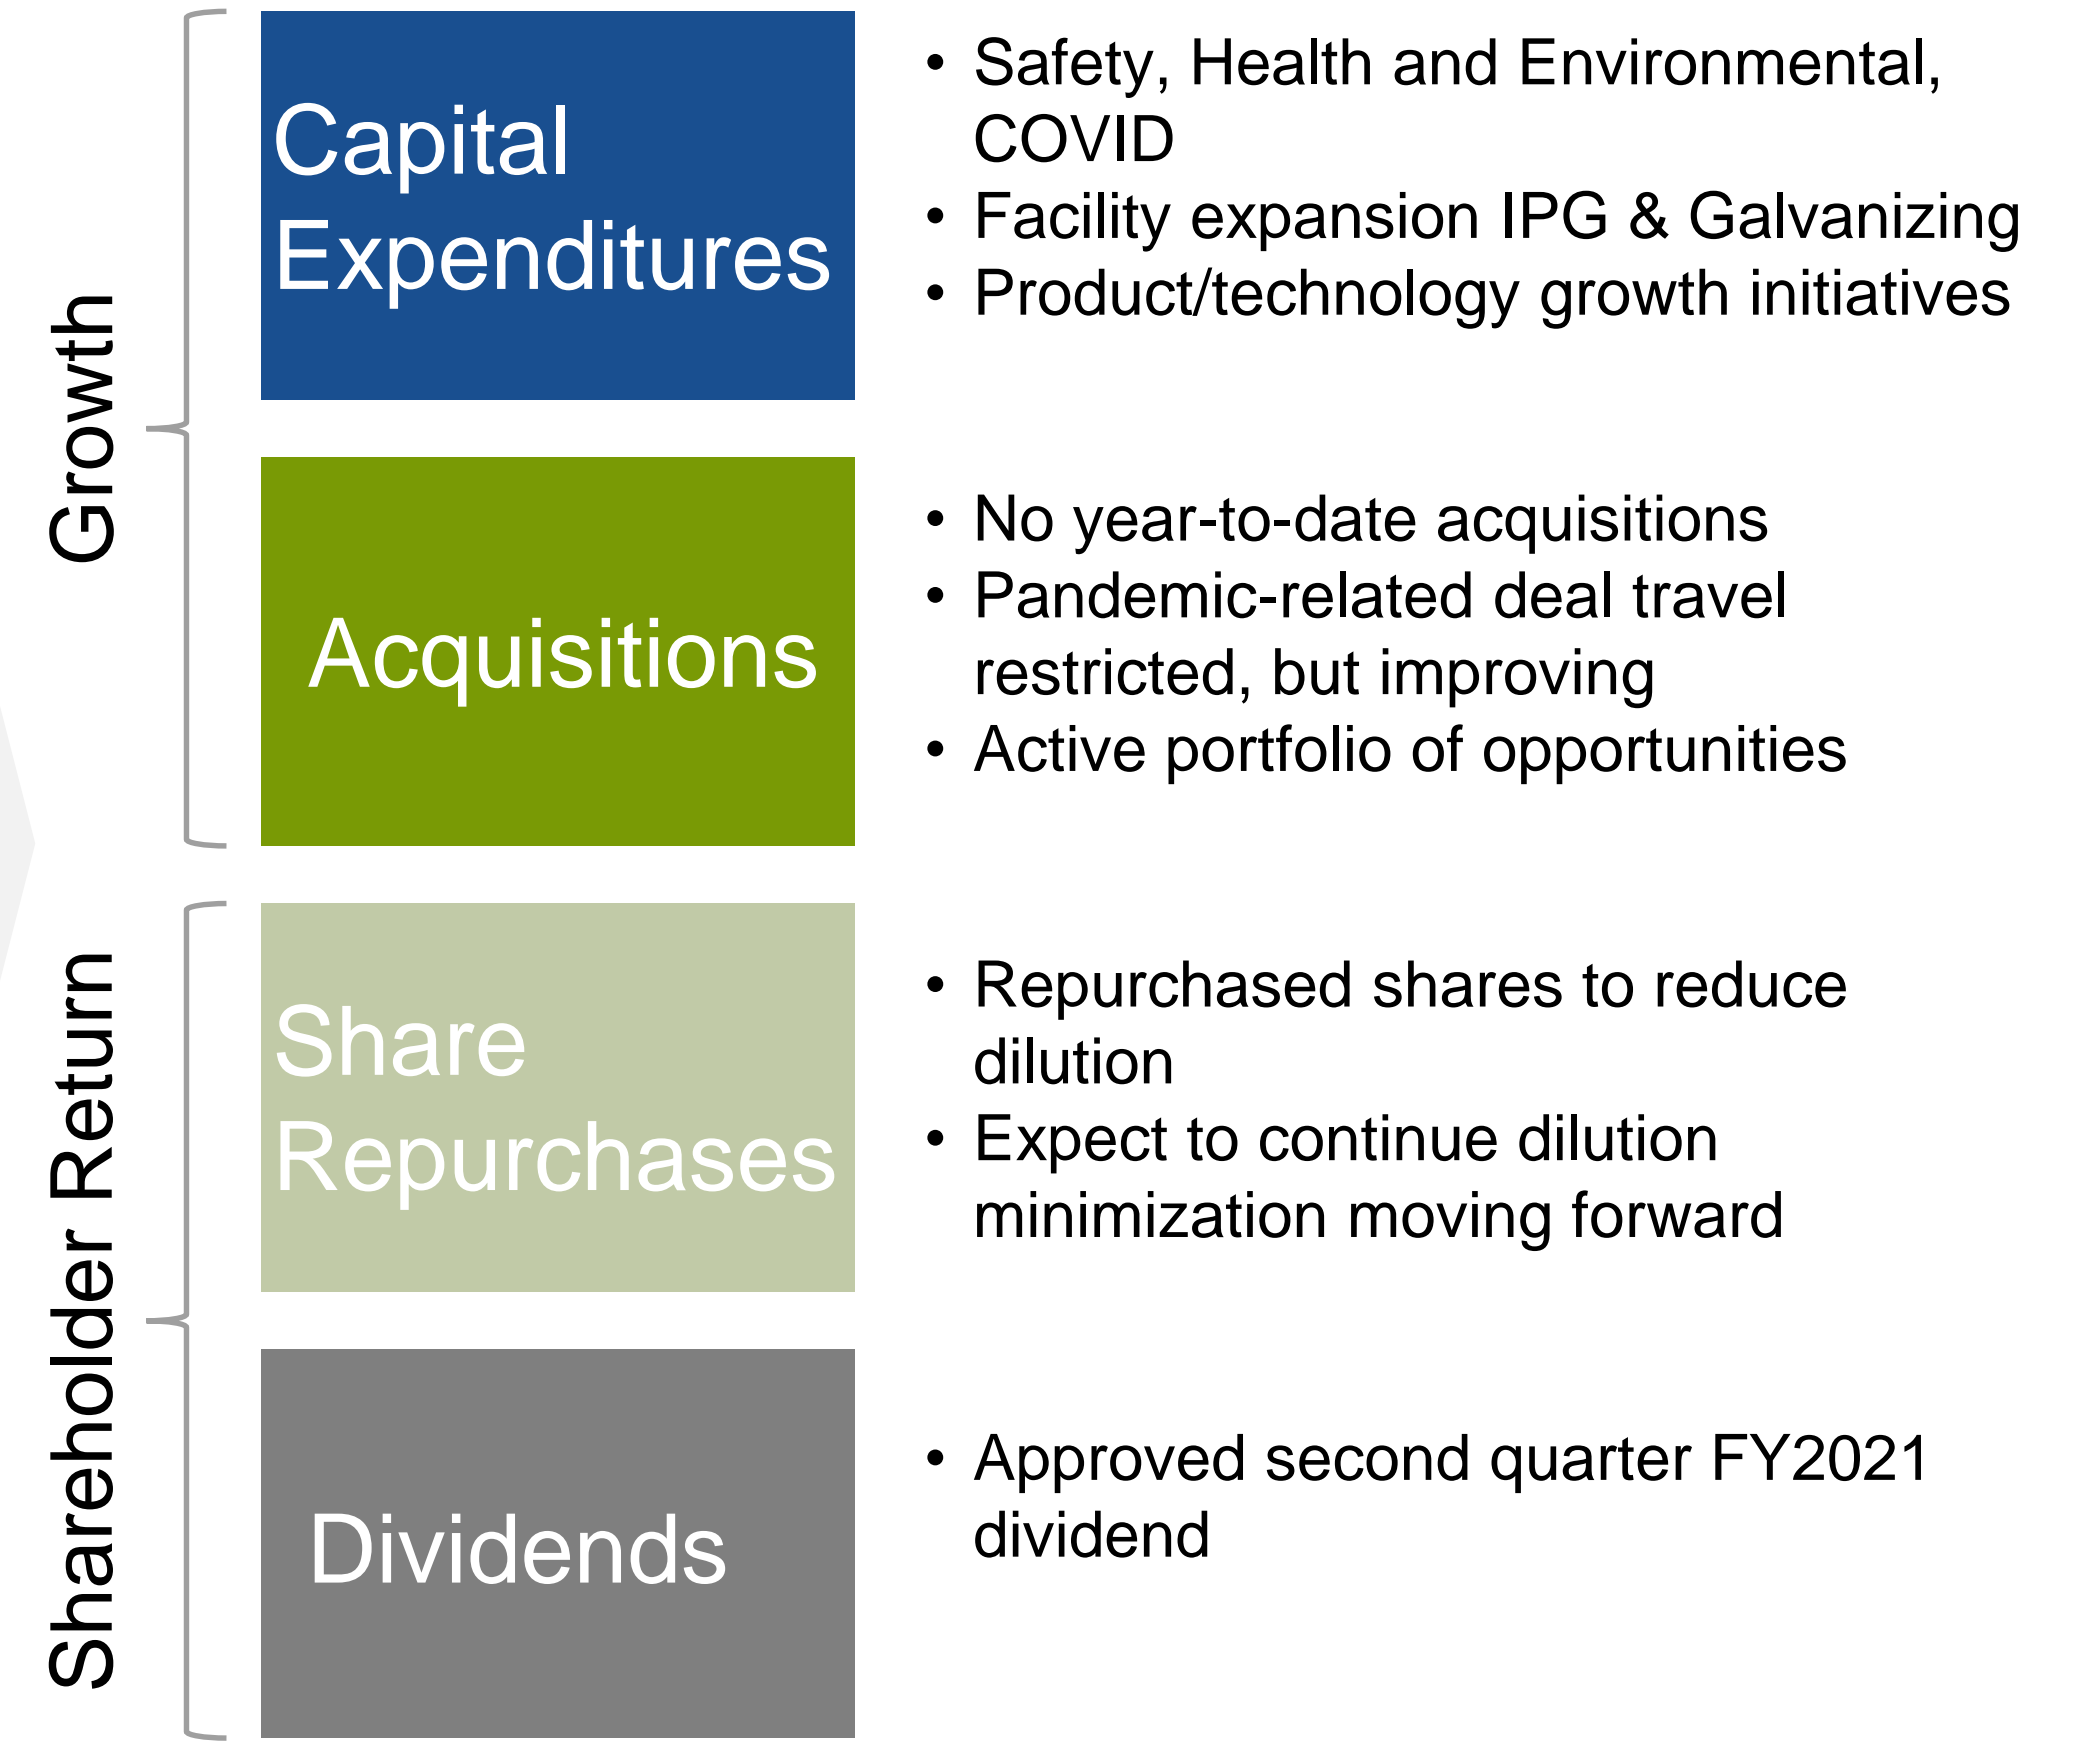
Growth

Capital Expenditures

• Safety, Health and Environmental, COVID
• Facility expansion IPG & Galvanizing
• Product/technology growth initiatives

Acquisitions

• No year-to-date acquisitions
• Pandemic-related deal travel restricted, but improving
• Active portfolio of opportunities

Shareholder Return

Share Repurchases

• Repurchased shares to reduce dilution
• Expect to continue dilution minimization moving forward

Dividends

• Approved second quarter FY2021 dividend